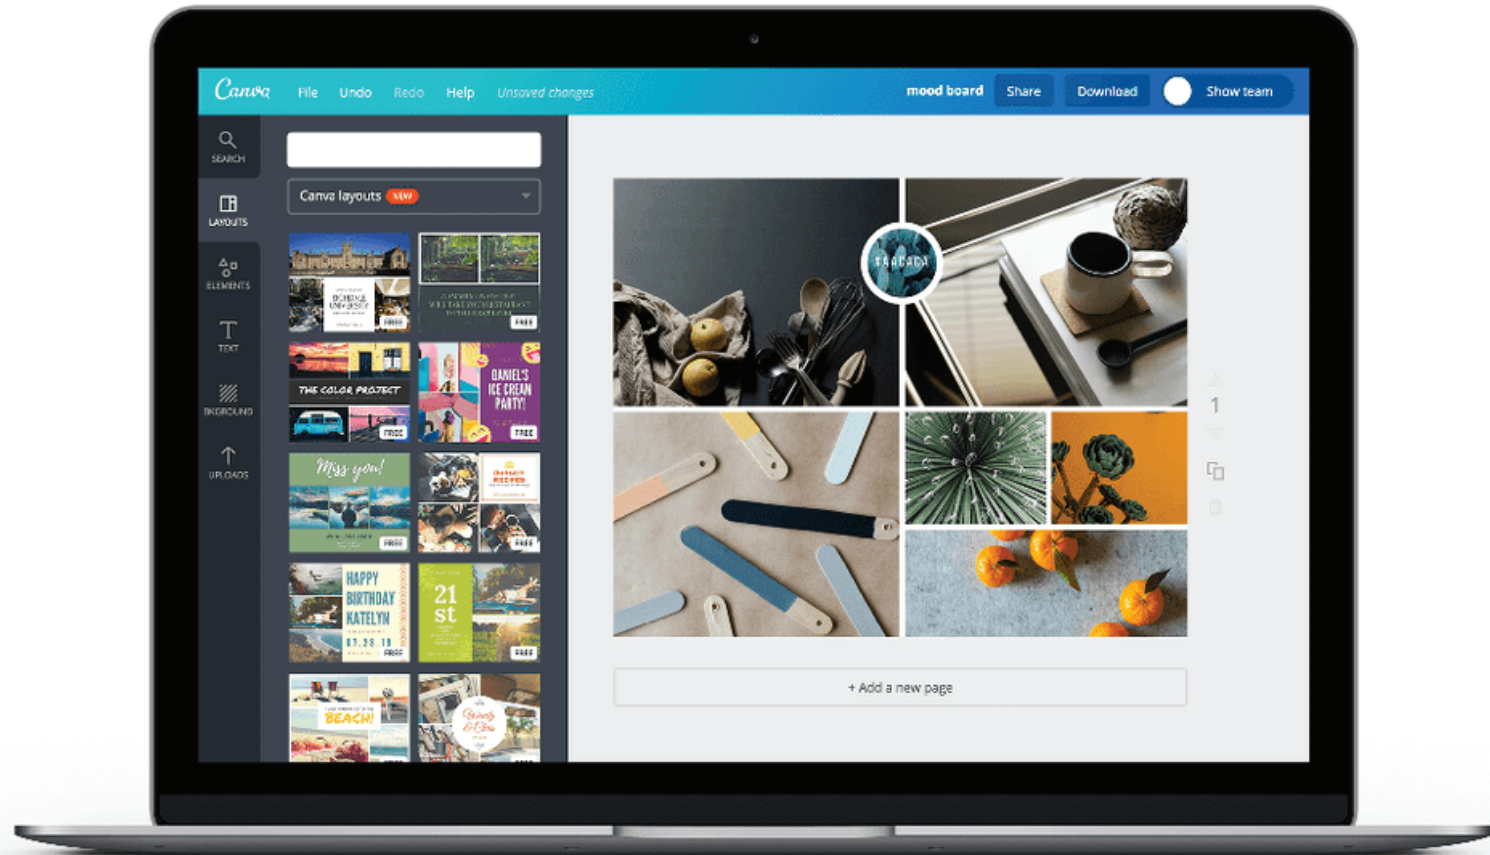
Canva File Undo Redo Help Unsaved changes

mood board Share Download Show team

SEARCH

LAYOUTS

ELEMENTS

TEXT

BKGROUND

UPLOADS

Canva layouts NEW

FREE

THE COLOR PROJECT FREE

DANIEL'S ICE CREAM PARTY! FREE

Miss you! FREE

FREE

HAPPY BIRTHDAY KATELYN FREE

21 st FREE

BEACH!

1

+ Add a new page